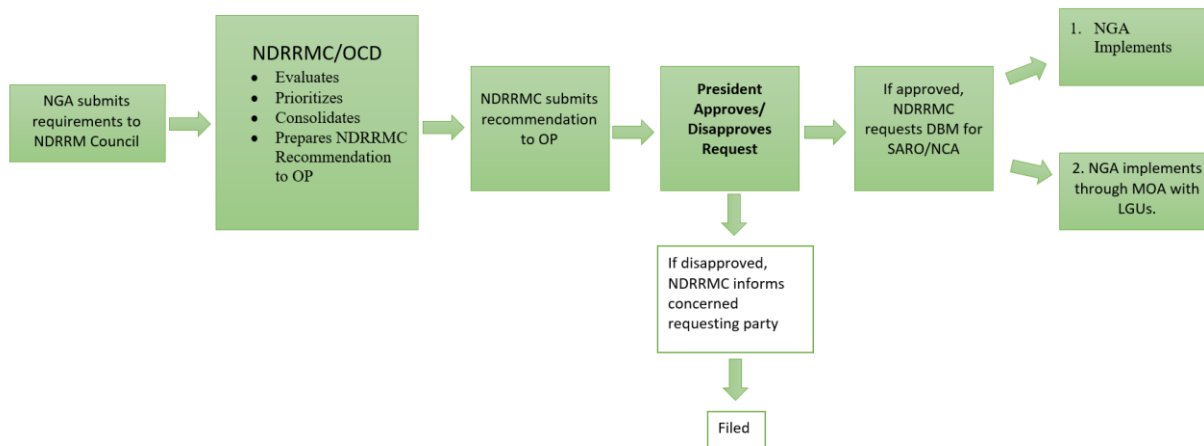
NGA submits requirements to NDRRM Council

NDRRMC/OCD
- Evaluates
- Prioritizes
- Consolidates
- Prepares NDRRMC Recommendation to OP

NDRRMC submits recommendation to OP

President Approves/ Disapproves Request

If approved, NDRRMC requests DBM for SARO/NCA

1. NGA Implements

2. NGA implements through MOA with LGUs.

If disapproved, NDRRMC informs concerned requesting party

Filed